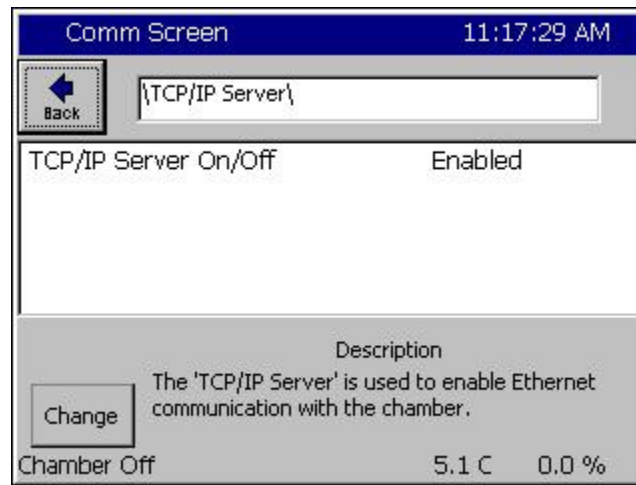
Comm Screen 11:17:29 AM

Back

\TCP/IP Server\

| TCP/IP Server On/Off | Enabled |
|---|---|

Description

The 'TCP/IP Server' is used to enable Ethernet communication with the chamber.

Change

Chamber Off 5.1 C 0.0 %